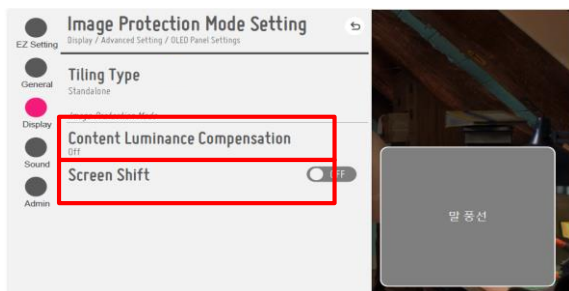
EZ Setting
General
Display
Sound
Admin

Image Protection Mode Setting
Display / Advanced Setting / OLED Panel Settings

Tiling Type
Standalone

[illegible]

Content Luminance Compensation
Off

Screen Shift
OFF

말풍선